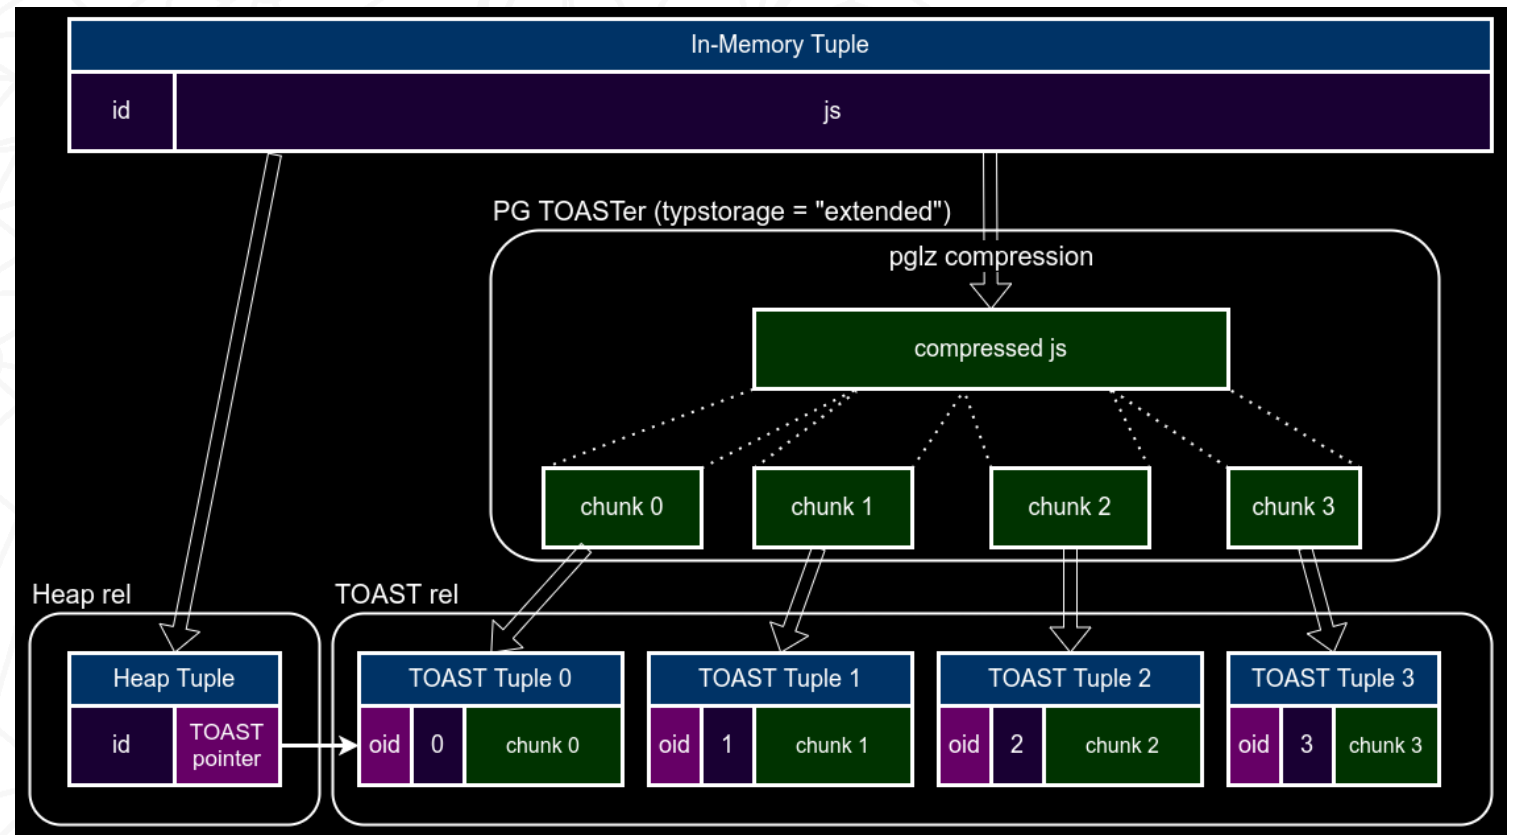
In-Memory Tuple

id

js

PG TOASTer (typstorage = "extended")

pglz compression

compressed js

chunk 0

chunk 1

chunk 2

chunk 3

Heap rel

TOAST rel

Heap Tuple

id

TOAST pointer

TOAST Tuple 0

oid

0

chunk 0

TOAST Tuple 1

oid

1

chunk 1

TOAST Tuple 2

oid

2

chunk 2

TOAST Tuple 3

oid

3

chunk 3